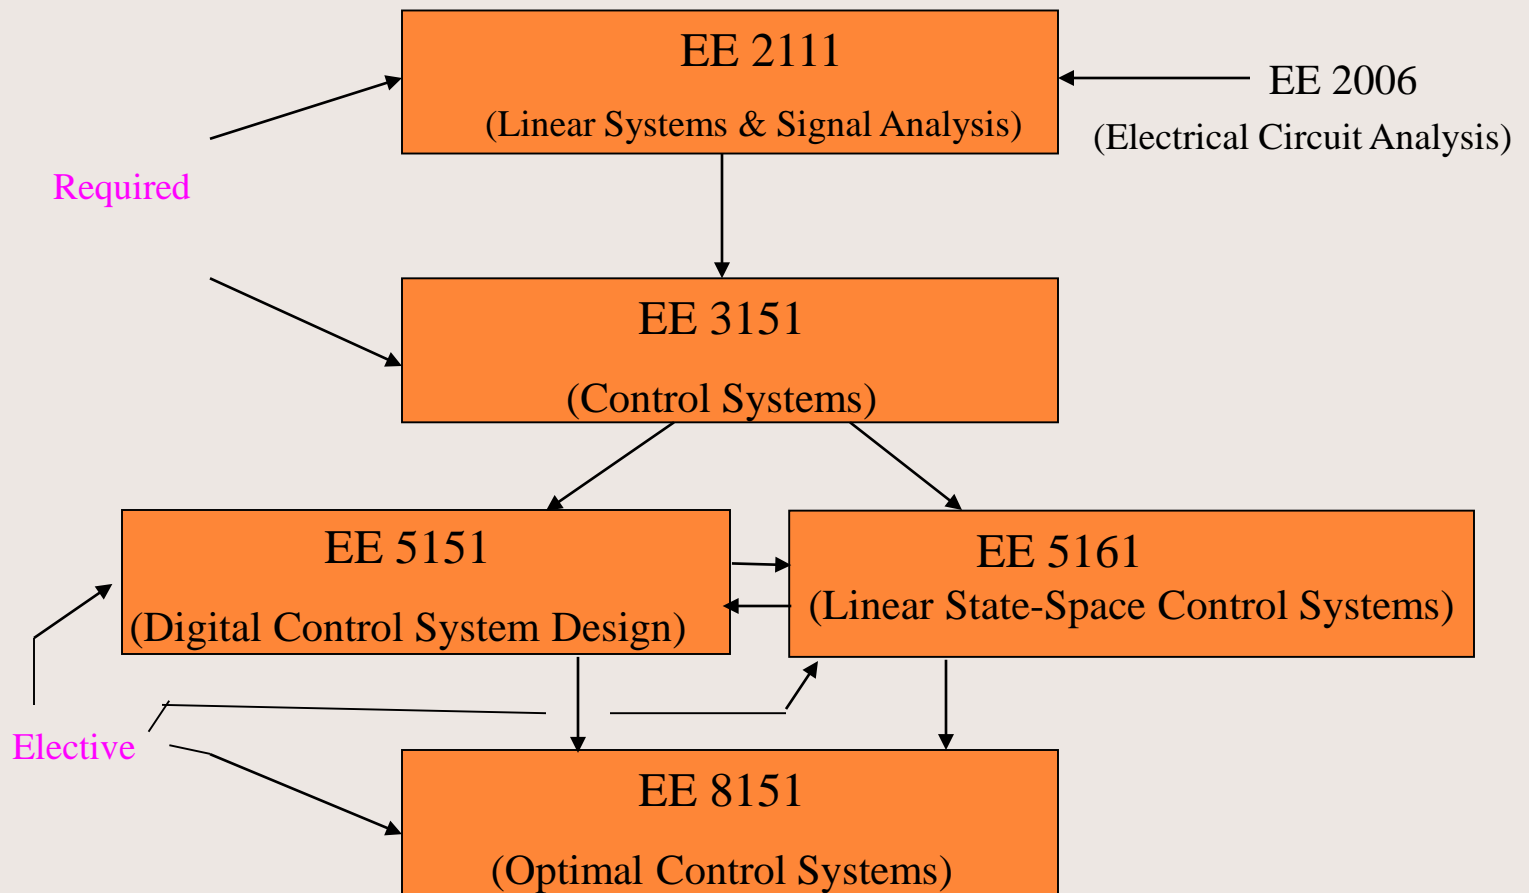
EE 2111
(Linear Systems & Signal Analysis)

EE 2006
(Electrical Circuit Analysis)

Required

EE 3151
(Control Systems)

EE 5151
(Digital Control System Design)

EE 5161
(Linear State-Space Control Systems)

Elective

EE 8151
(Optimal Control Systems)